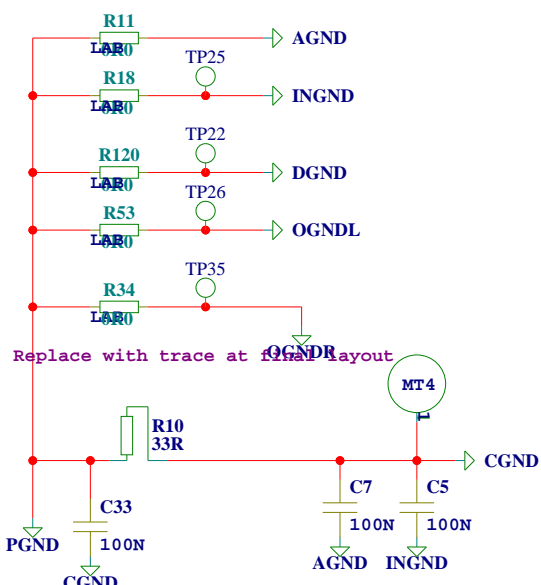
R11
LAB
0R0
AGND
R18
TP25
LAB
0R0
INGND
TP22
R120
LAB
0R0
DGND
TP26
R53
LAB
0R0
OGNDL
TP35
R34
LAB
0R0
OGNDR
Replace with trace at final layout
MT4
1
R10
33R
CGND
C33
C7
C5
PGND
100N
100N
100N
AGND
INGND
CGND